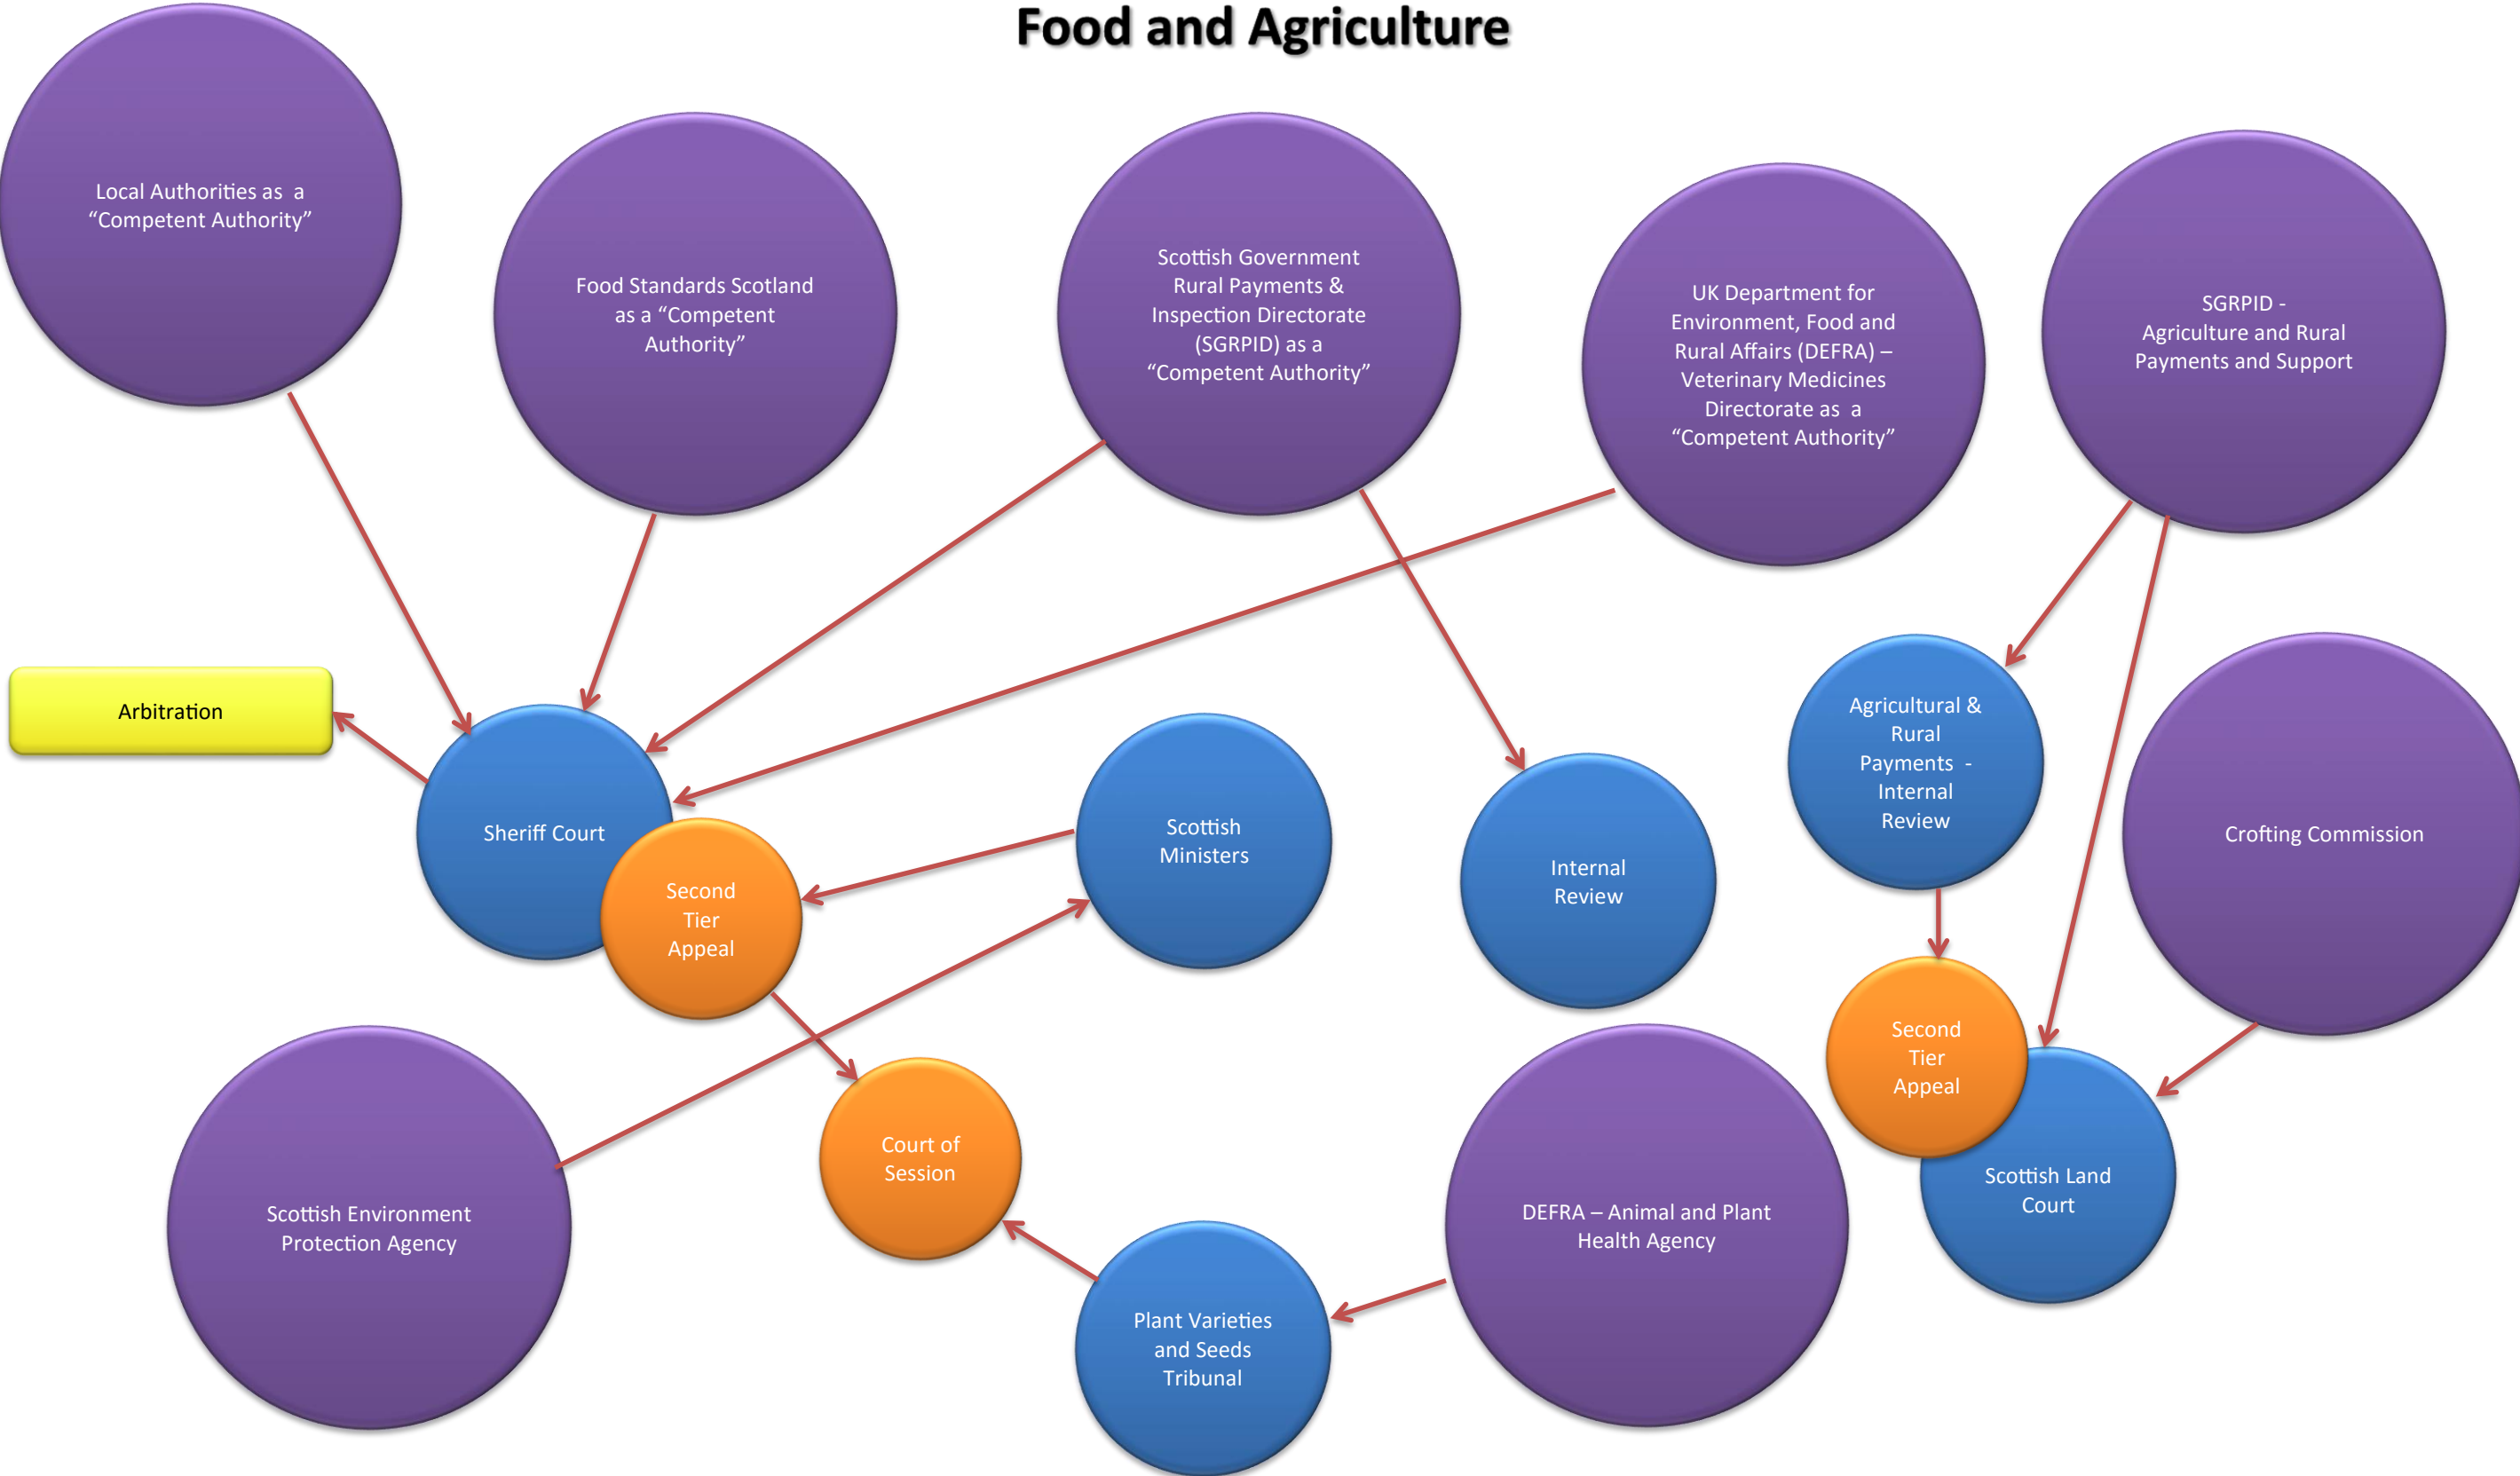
Food and Agriculture

Local Authorities as a "Competent Authority"

Food Standards Scotland as a "Competent Authority"

Scottish Government Rural Payments & Inspection Directorate (SGRPID) as a "Competent Authority"

UK Department for Environment, Food and Rural Affairs (DEFRA) – Veterinary Medicines Directorate as a "Competent Authority"

SGRPID - Agriculture and Rural Payments and Support

Arbitration

Sheriff Court

Second Tier Appeal

Scottish Ministers

Internal Review

Agricultural & Rural Payments - Internal Review

Crofting Commission

Second Tier Appeal

Scottish Land Court

Court of Session

Scottish Environment Protection Agency

DEFRA – Animal and Plant Health Agency

Plant Varieties and Seeds Tribunal